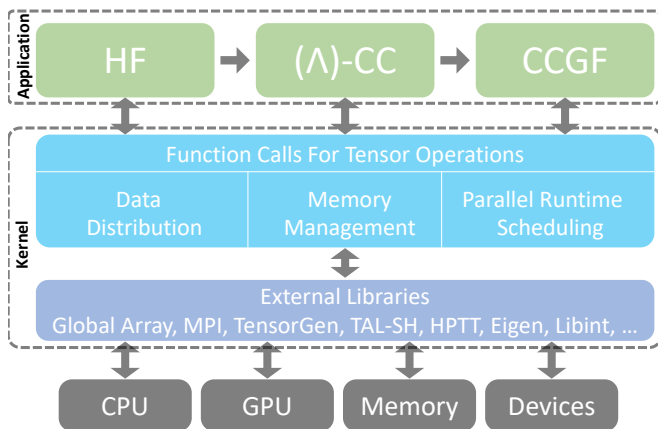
Application

HF

(Λ)-CC

CCGF

Kernel

Function Calls For Tensor Operations

Data Distribution

Memory Management

Parallel Runtime Scheduling

External Libraries

Global Array, MPI, TensorGen, TAL-SH, HPTT, Eigen, Libint, …

CPU

GPU

Memory

Devices